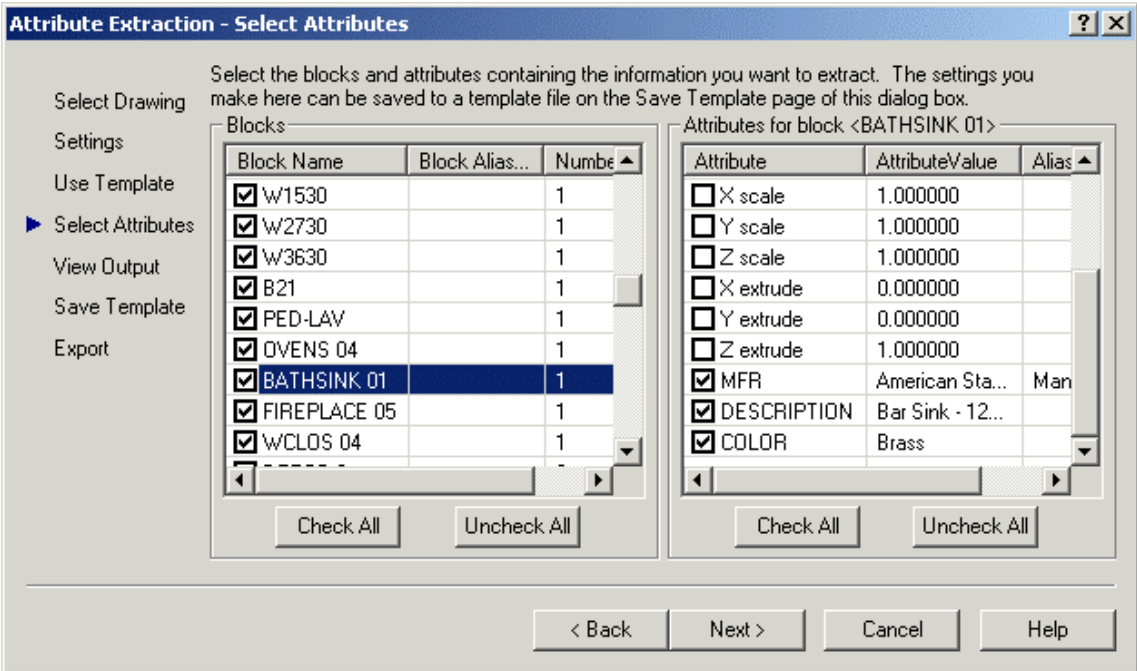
Attribute Extraction - Select Attributes

?

Select Drawing
Settings
Use Template
Select Attributes
View Output
Save Template
Export

Select the blocks and attributes containing the information you want to extract. The settings you make here can be saved to a template file on the Save Template page of this dialog box.

Blocks

| Block Name | Block Alias... | Numbe |
|---|---|---|
| W1530 | | 1 |
| W2730 | | 1 |
| W3630 | | 1 |
| B21 | | 1 |
| PED-LAV | | 1 |
| OVENS 04 | | 1 |
| BATHSINK 01 | | 1 |
| FIREPLACE 05 | | 1 |
| WCLOS 04 | | 1 |

Check All
Uncheck All

Attributes for block <BATHSINK 01>

| Attribute | AttributeValue | Alias |
|---|---|---|
| X scale | 1.000000 | |
| Y scale | 1.000000 | |
| Z scale | 1.000000 | |
| X extrude | 0.000000 | |
| Y extrude | 0.000000 | |
| Z extrude | 1.000000 | |
| MFR | American Sta... | Man |
| DESCRIPTION | Bar Sink - 12... | |
| COLOR | Brass | |

Check All
Uncheck All

< Back
Next >
Cancel
Help